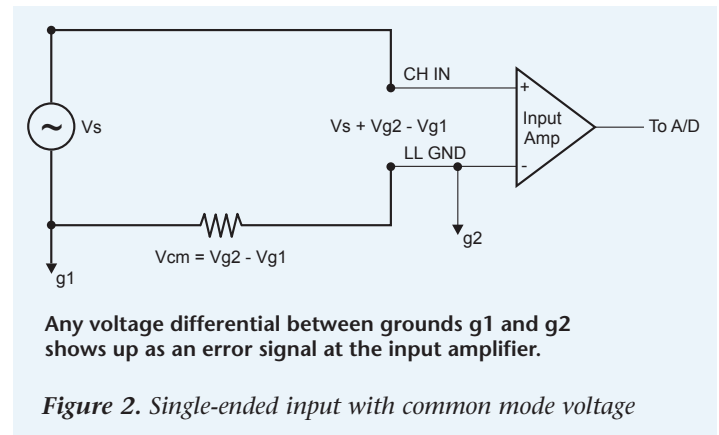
Vs

CH IN

+

Input Amp

To A/D

Vs + Vg2 - Vg1

LL GND

-

g2

Vcm = Vg2 - Vg1

g1

**Any voltage differential between grounds g1 and g2 shows up as an error signal at the input amplifier.**

*Figure 2. Single-ended input with common mode voltage*